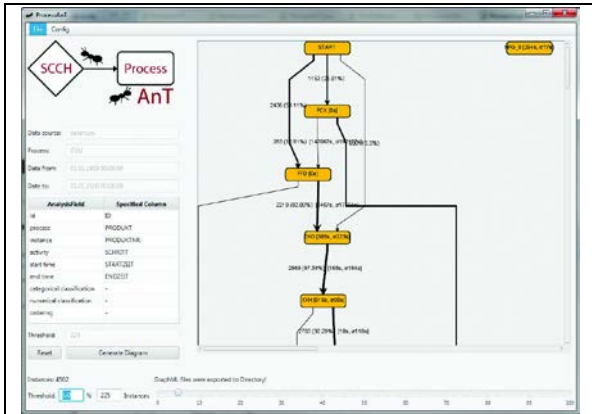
ProcessAnT
File Config

SCCH Process AnT

Data source:
Process: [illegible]
Date from: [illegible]
Date to: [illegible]

| AnalysisField | Specified Column |
|---|---|
| id | ID |
| process | PRODUKT |
| instance | PRODUKTNR |
| activity | SCHRITT |
| start time | STARTZEIT |
| end time | ENDZEIT |
| categorical classification | - |
| numerical classification | - |
| ordering | - |

Threshold: 225

Reset Generate Diagram

START
1153 (25.01%)
2436 (52.91%)
FCX (0s)
363 (7.91%) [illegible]
FFD (0s)
2219 (92.00%) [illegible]
FHD (389s, e0.03%)
2669 (97.34%) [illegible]
EXH (97.6s, e68s)
2702 (97.29%) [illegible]

Instances: 4592 GraphML Files were exported to Directory!
Threshold: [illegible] % 225 Instances
0 10 20 30 40 50 60 70 80 90 100